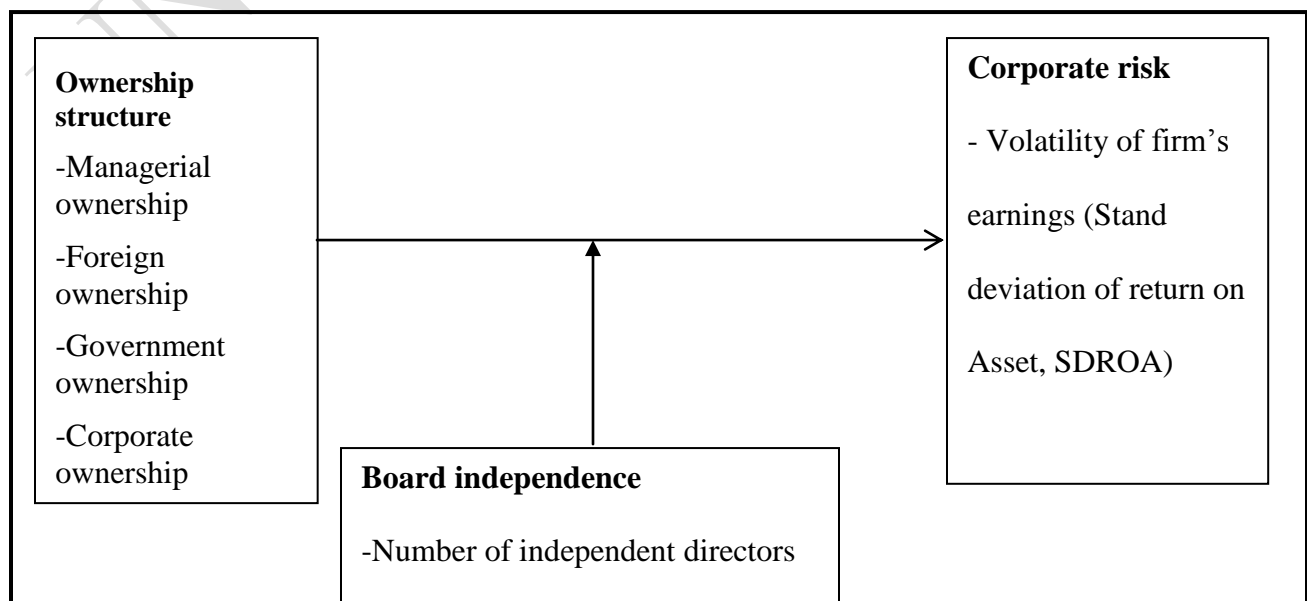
**Ownership structure**

-Managerial ownership

-Foreign ownership

-Government ownership

-Corporate ownership

**Corporate risk**

- Volatility of firm's earnings (Stand deviation of return on Asset, SDROA)

**Board independence**

-Number of independent directors